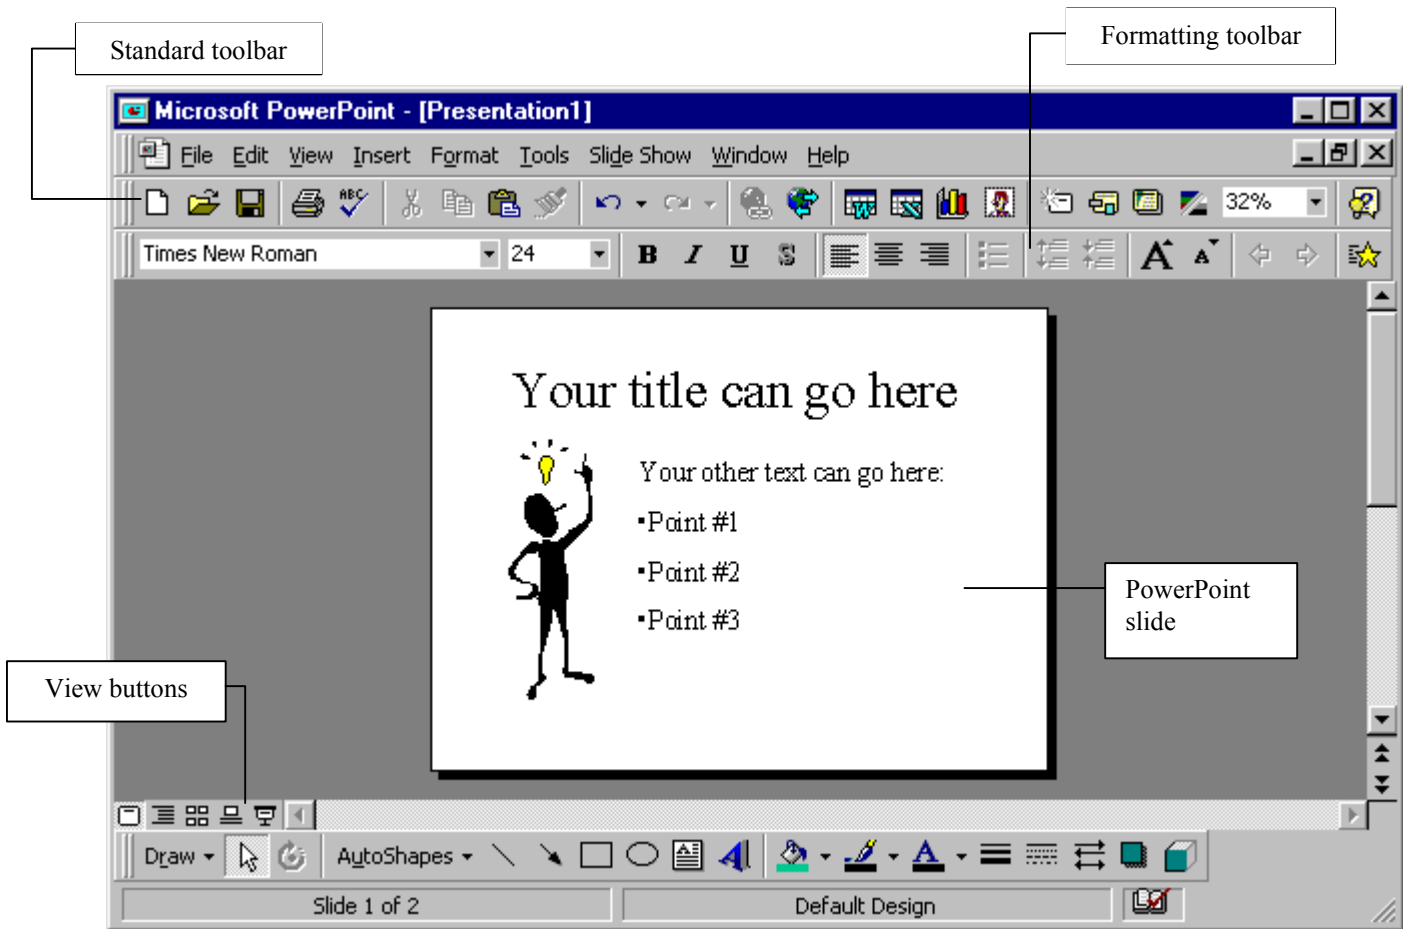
Standard toolbar

Formatting toolbar

Microsoft PowerPoint - [Presentation1]

File Edit View Insert Format Tools Slide Show Window Help

32%

Times New Roman

24

B I U S

Your title can go here

Your other text can go here:

•Point #1

•Point #2

•Point #3

PowerPoint slide

View buttons

Draw

AutoShapes

Slide 1 of 2

Default Design